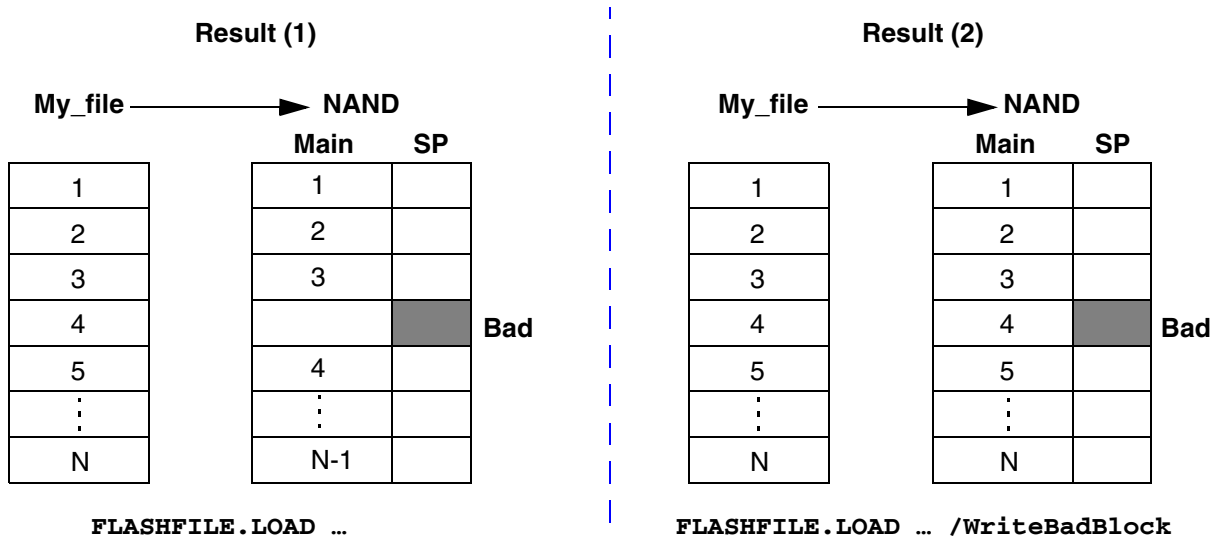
Result (1)

My_file → NAND

| 1 |
|---|
| 2 |
| 3 |
| 4 |
| 5 |
| ⋮ |
| N |

| Main | SP |
|---|---|
| 1 | |
| 2 | |
| 3 | |
| | Bad |
| 4 | |
| ⋮ | |
| N-1 | |

FLASHFILE.LOAD …

Result (2)

My_file → NAND

| 1 |
|---|
| 2 |
| 3 |
| 4 |
| 5 |
| ⋮ |
| N |

| Main | SP |
|---|---|
| 1 | |
| 2 | |
| 3 | |
| 4 | Bad |
| 5 | |
| ⋮ | |
| N | |

FLASHFILE.LOAD … /WriteBadBlock